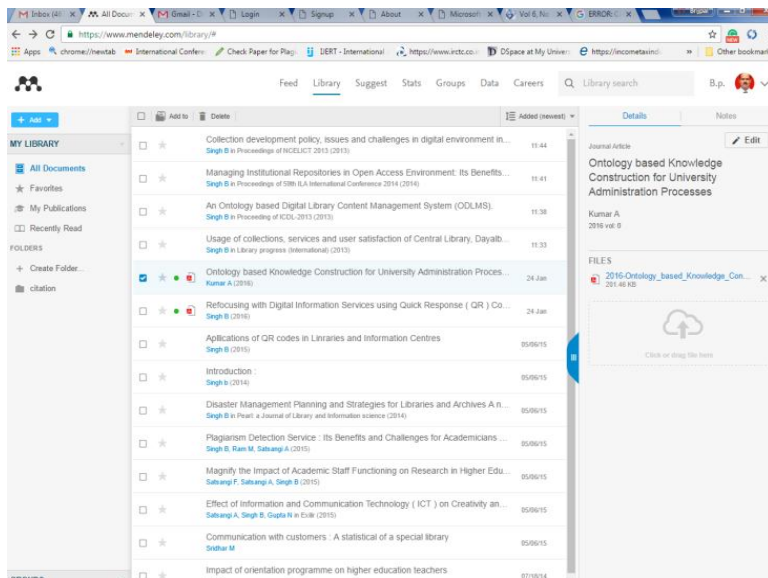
Inbox (41 × All Docu × Gmail - D × Login × Signup × About × Microsoft × Vol 6, No × ERROR: × 

https://www.mendeley.com/library/#

Apps chrome://newtab International Confere Check Paper for Plagi IJERT - International https://www.irctc.co DSpace at My Univer https://incometaxind » Other bookmarks

Feed Library Suggest Stats Groups Data Careers Library search B.p.

+ Add

MY LIBRARY

All Documents

Favorites

My Publications

Recently Read

FOLDERS

Create Folder...

citation

Add to Delete Added (newest)

Collection development policy, issues and challenges in digital environment in... Singh B in Proceedings of NCELICT 2013 (2013) 11:44

Managing Institutional Repositories in Open Access Environment: Its Benefits... Singh B in Proceedings of 59th ILA International Conference 2014 (2014) 11:41

An Ontology based Digital Library Content Management System (ODLMS). Singh B in Proceeding of ICDL-2013 (2013) 11:38

Usage of collections, services and user satisfaction of Central Library, Dayalb... Singh B in Library progress (International) (2013) 11:33

Ontology based Knowledge Construction for University Administration Proces... Kumar A (2016) 24 Jan

Refocusing with Digital Information Services using Quick Response ( QR ) Co... Singh B (2016) 24 Jan

Apllications of QR codes in Linraries and Information Centres Singh B (2015) 05/06/15

Introduction : Singh b (2014) 05/06/15

Disaster Management Planning and Strategies for Libraries and Archives A n... Singh B in Pearl: a Journal of Library and Information science (2014) 05/06/15

Plagiarism Detection Service : Its Benefits and Challenges for Academicians ... Singh B, Ram M, Satsangi A (2015) 05/06/15

Magnify the Impact of Academic Staff Functioning on Research in Higher Edu... Satsangi F, Satsangi A, Singh B (2015) 05/06/15

Effect of Information and Communication Technology ( ICT ) on Creativity an... Satsangi A, Singh B, Gupta N in Evlir (2015) 05/06/15

Communication with customers : A statistical of a special library Sridhar M 05/06/15

Impact of orientation programme on higher education teachers 07/18/14

Details Notes

Journal Article Edit

Ontology based Knowledge Construction for University Administration Processes

Kumar A
2016 vol: 0

FILES

2016-Ontology_based_Knowledge_Con... 201.46 KB

Click or drag file here